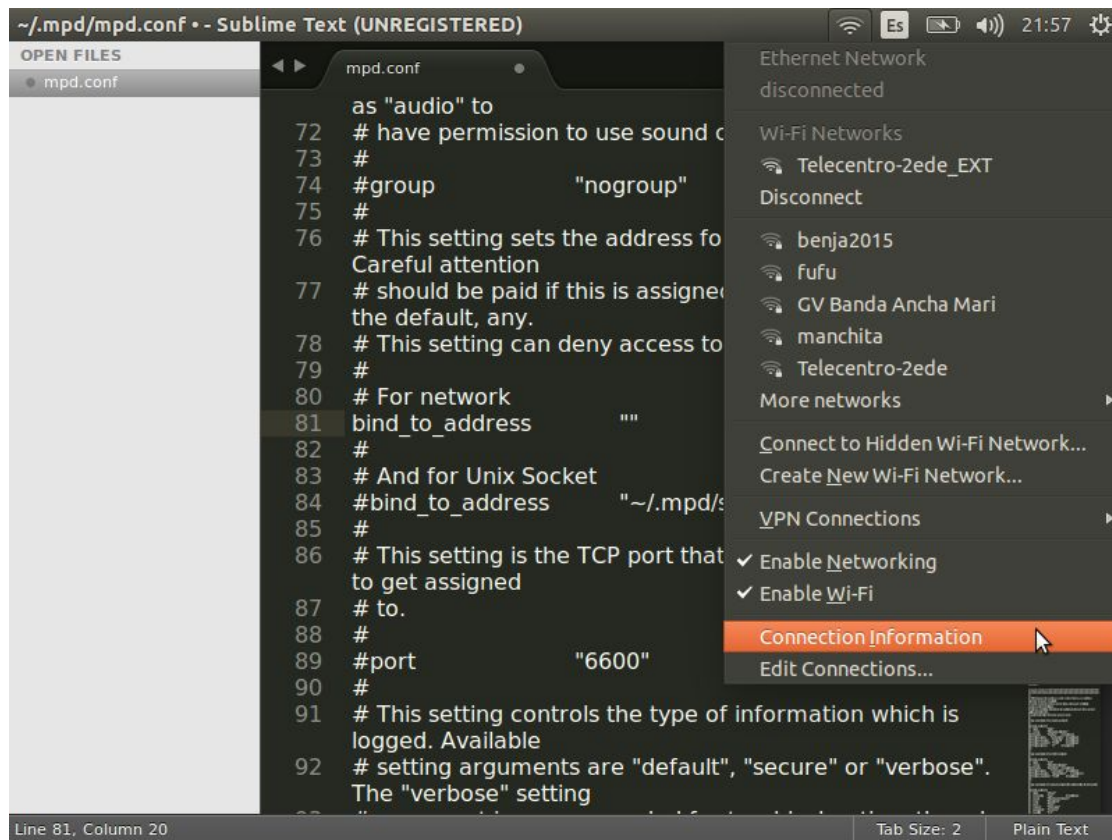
~/.mpd/mpd.conf • - Sublime Text (UNREGISTERED)

Es 21:57

OPEN FILES
mpd.conf

mpd.conf

as "audio" to
72 # have permission to use sound c
73 #
74 #group "nogroup"
75 #
76 # This setting sets the address fo
Careful attention
77 # should be paid if this is assigne
the default, any.
78 # This setting can deny access to
79 #
80 # For network
81 bind_to_address ""
82 #
83 # And for Unix Socket
84 #bind_to_address "~/.mpd/s
85 #
86 # This setting is the TCP port that
to get assigned
87 # to.
88 #
89 #port "6600"
90 #
91 # This setting controls the type of information which is logged. Available
92 # setting arguments are "default", "secure" or "verbose". The "verbose" setting

Ethernet Network
disconnected
Wi-Fi Networks
Telecentro-2ede_EXT
Disconnect
benja2015
fufu
GV Banda Ancha Mari
manchita
Telecentro-2ede
More networks
Connect to Hidden Wi-Fi Network...
Create New Wi-Fi Network...
VPN Connections
✔ Enable Networking
✔ Enable Wi-Fi
Connection Information
Edit Connections...

Line 81, Column 20
Tab Size: 2
Plain Text